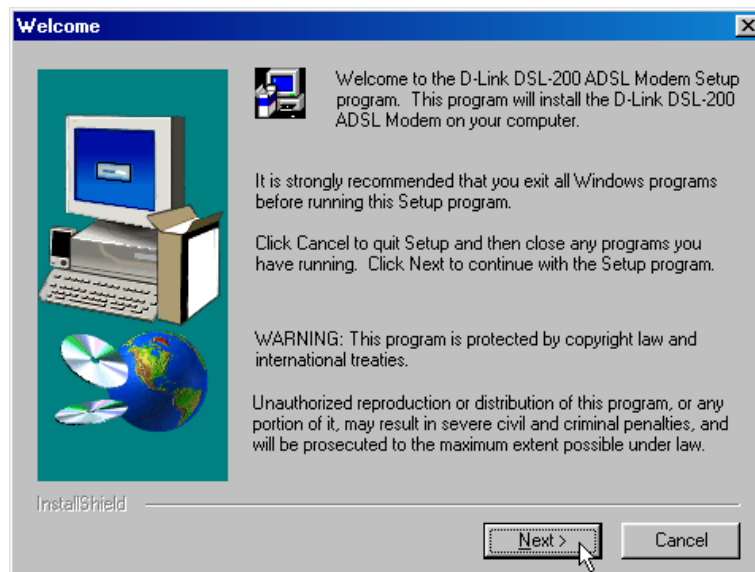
Welcome

Welcome to the D-Link DSL-200 ADSL Modem Setup program. This program will install the D-Link DSL-200 ADSL Modem on your computer.

It is strongly recommended that you exit all Windows programs before running this Setup program.

Click Cancel to quit Setup and then close any programs you have running. Click Next to continue with the Setup program.

WARNING: This program is protected by copyright law and international treaties.

Unauthorized reproduction or distribution of this program, or any portion of it, may result in severe civil and criminal penalties, and will be prosecuted to the maximum extent possible under law.

InstallShield

Next >

Cancel